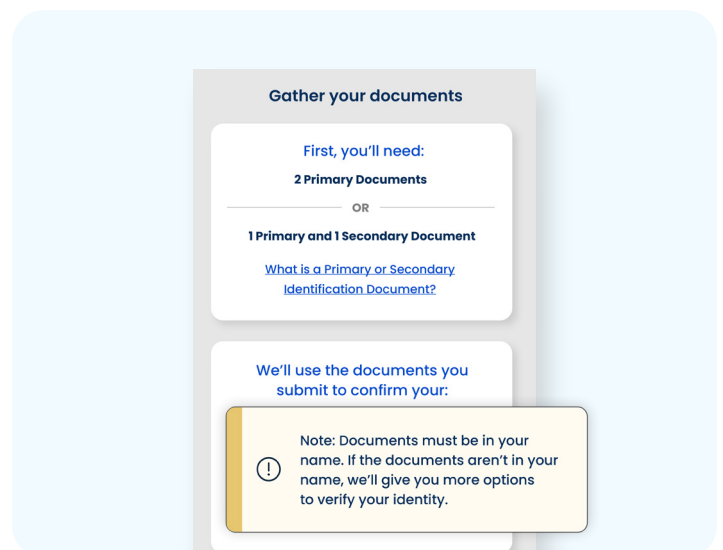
Gather your documents

First, you'll need:

2 Primary Documents

OR

1 Primary and 1 Secondary Document

What is a Primary or Secondary Identification Document?

We'll use the documents you submit to confirm your:

!

Note: Documents must be in your name. If the documents aren't in your name, we'll give you more options to verify your identity.